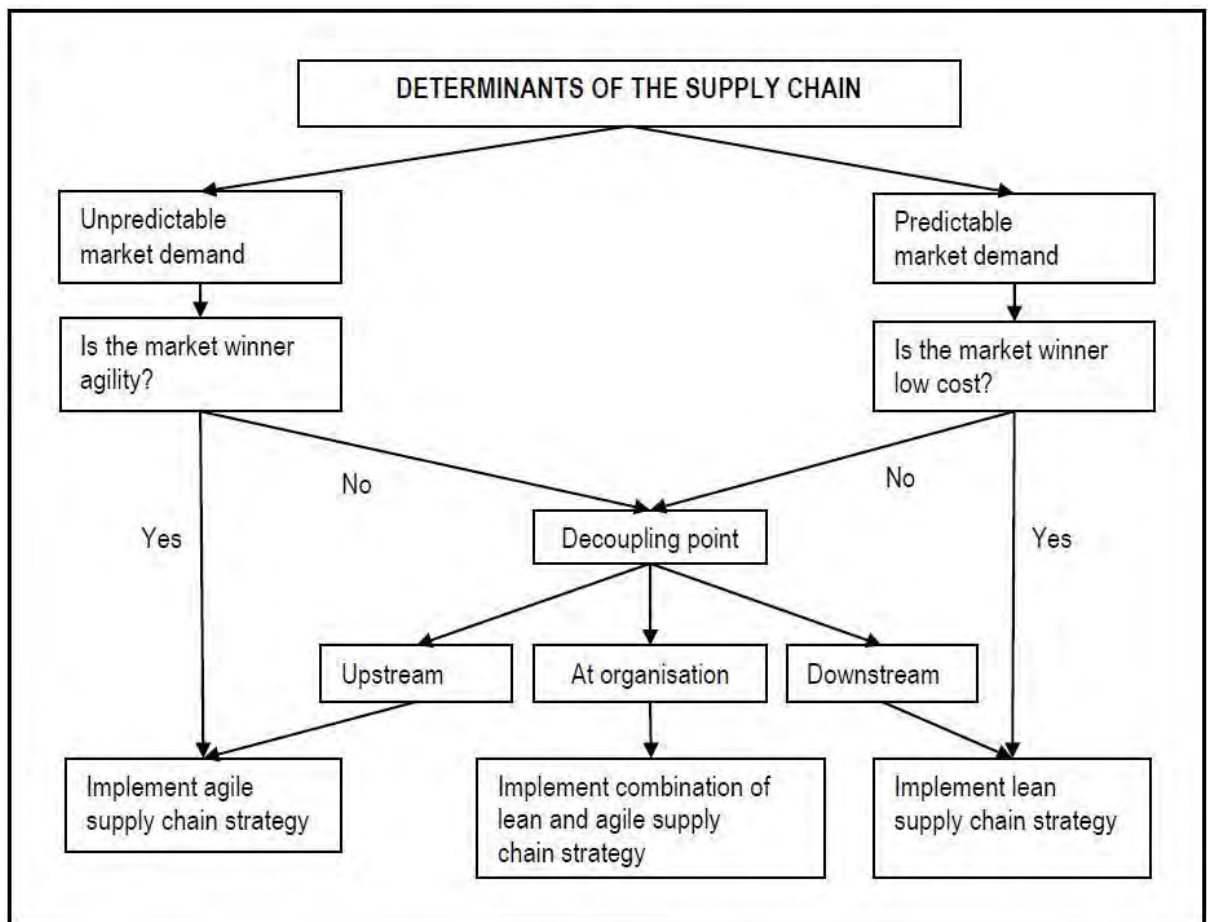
DETERMINANTS OF THE SUPPLY CHAIN

Unpredictable market demand

Predictable market demand

Is the market winner agility?

Is the market winner low cost?

No

No

Yes

Yes

Decoupling point

Upstream

At organisation

Downstream

Implement agile supply chain strategy

Implement combination of lean and agile supply chain strategy

Implement lean supply chain strategy